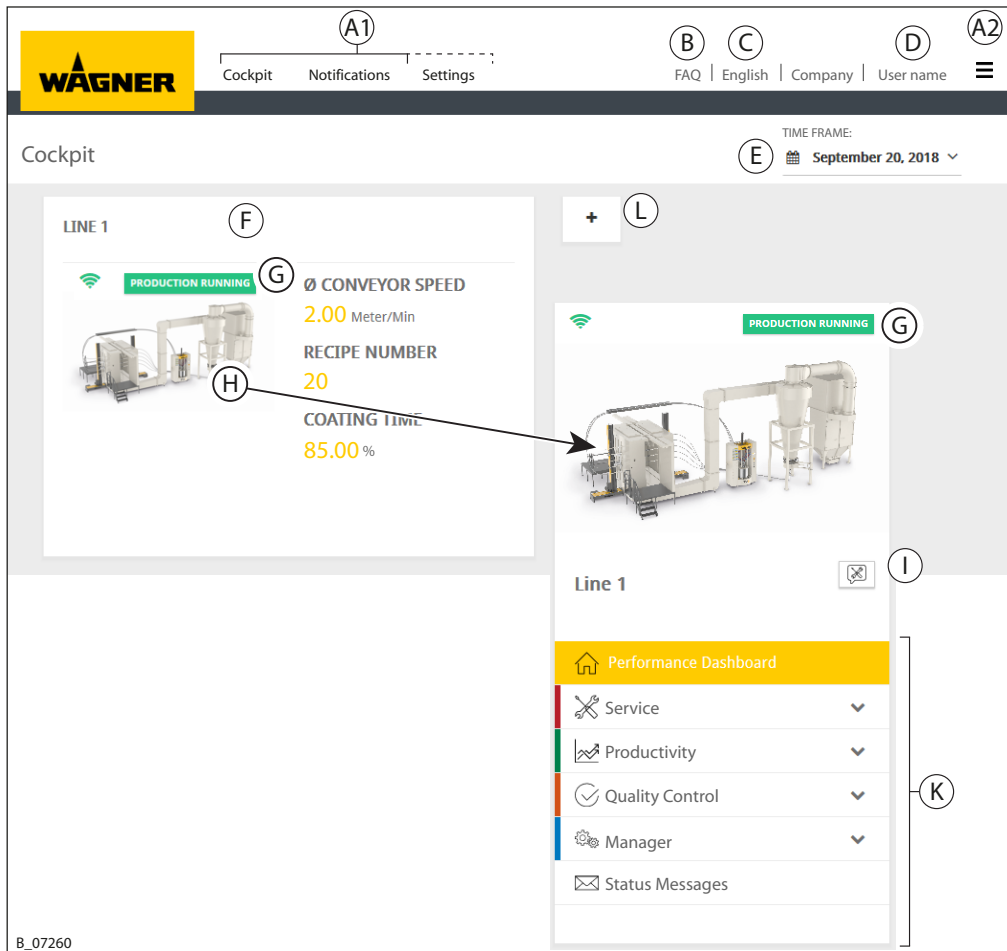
WAGNER

A1

Cockpit Notifications Settings

B C D A2

FAQ | English | Company | User name

Cockpit

TIME FRAME:

E September 20, 2018

LINE 1 F

L

PRODUCTION RUNNING G

Ø CONVEYOR SPEED

2.00 Meter/Min

RECIPE NUMBER

20

H

COATING TIME

85.00 %

PRODUCTION RUNNING G

Line 1

I

Performance Dashboard

Service

Productivity

Quality Control

Manager

Status Messages

K

B_07260